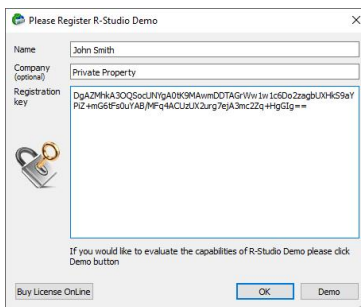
Please Register R-Studio Demo

×

Name
John Smith

Company (optional)
Private Property

Registration key
DgAZMhkA3OQSocUNYgA0tK9MAwmDDTAGrWw1w1c6Do2zagbUXHkS9aYPiZ+mG6tFs0uYAB/MFq4ACUzUX2urg7eJA3mc2Zq+HgGIg==

If you would like to evaluate the capabilities of R-Studio Demo please click Demo button

Buy License OnLine
OK
Demo